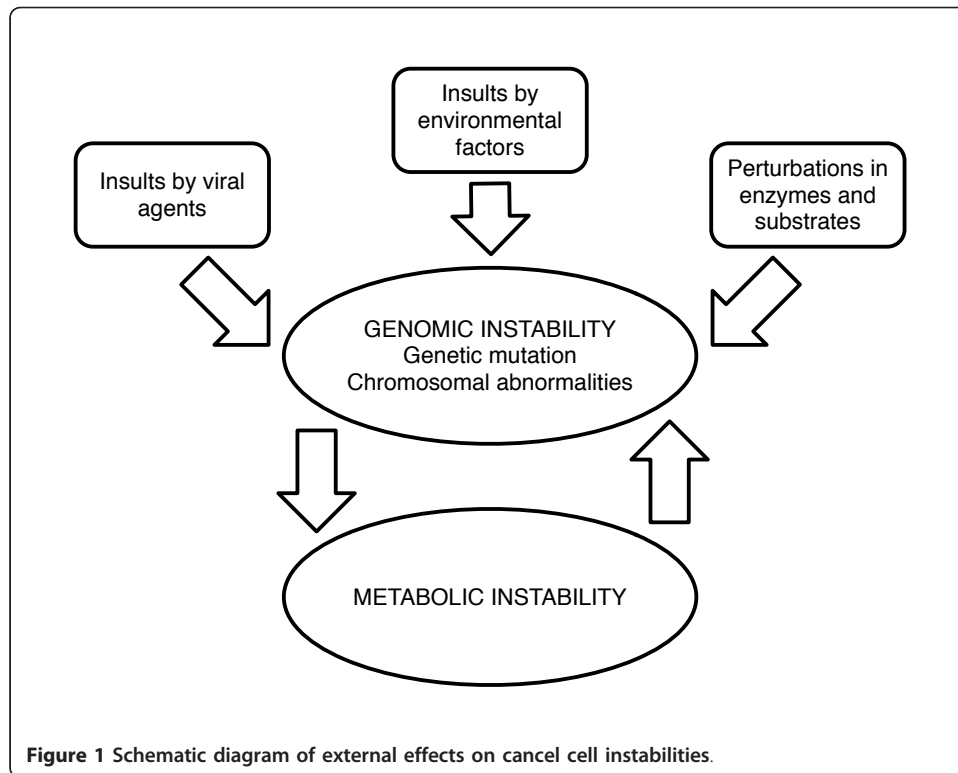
Insults by environmental factors

Insults by viral agents

Perturbations in enzymes and substrates

GENOMIC INSTABILITY
Genetic mutation
Chromosomal abnormalities

METABOLIC INSTABILITY

**Figure 1 Schematic diagram of external effects on cancel cell instabilities**.